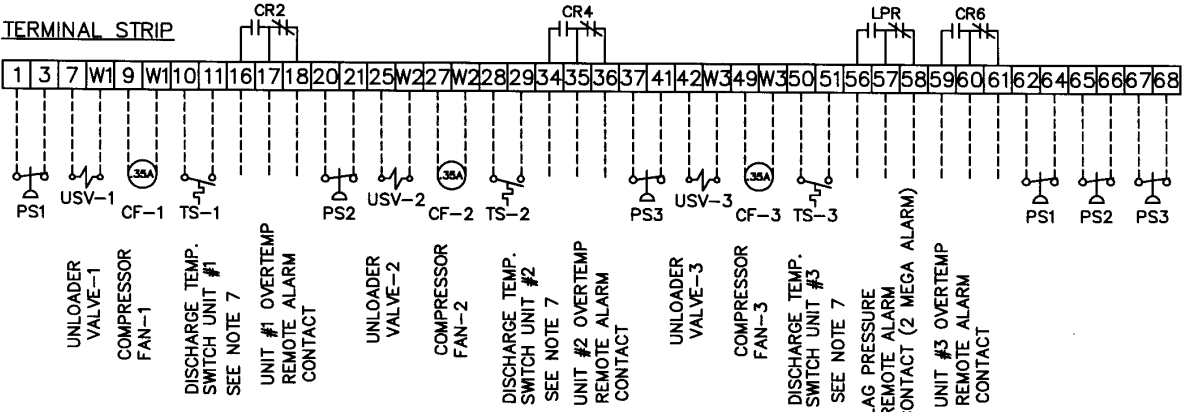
TERMINAL STRIP

CR2 CR4 LPR CR6

| 1 | 3 | 7 | W1 | 9 | W1 | 10 | 11 | 16 | 17 | 18 | 20 | 21 | 25 | W2 | 27 | W2 | 28 | 29 | 34 | 35 | 36 | 37 | 41 | 42 | W3 | 49 | W3 | 50 | 51 | 56 | 57 | 58 | 59 | 60 | 61 | 62 | 64 | 65 | 66 | 67 | 68 |
|---|---|---|---|---|---|---|---|---|---|---|---|---|---|---|---|---|---|---|---|---|---|---|---|---|---|---|---|---|---|---|---|---|---|---|---|---|---|---|---|---|---|

PS1 USV-1 35A CF-1 TS-1 PS2 USV-2 35A CF-2 TS-2 PS3 USV-3 35A CF-3 TS-3 PS1 PS2 PS3

UNLOADER VALVE-1

COMPRESSOR FAN-1

DISCHARGE TEMP. SWITCH UNIT #1 SEE NOTE 7

UNIT #1 OVERTEMP REMOTE ALARM CONTACT

UNLOADER VALVE-2

COMPRESSOR FAN-2

DISCHARGE TEMP. SWITCH UNIT #2 SEE NOTE 7

UNIT #2 OVERTEMP REMOTE ALARM CONTACT

UNLOADER VALVE-3

COMPRESSOR FAN-3

DISCHARGE TEMP. SWITCH UNIT #3 SEE NOTE 7

LAG PRESSURE REMOTE ALARM CONTACT (2 MEGA ALARM)

UNIT #3 OVERTEMP REMOTE ALARM CONTACT